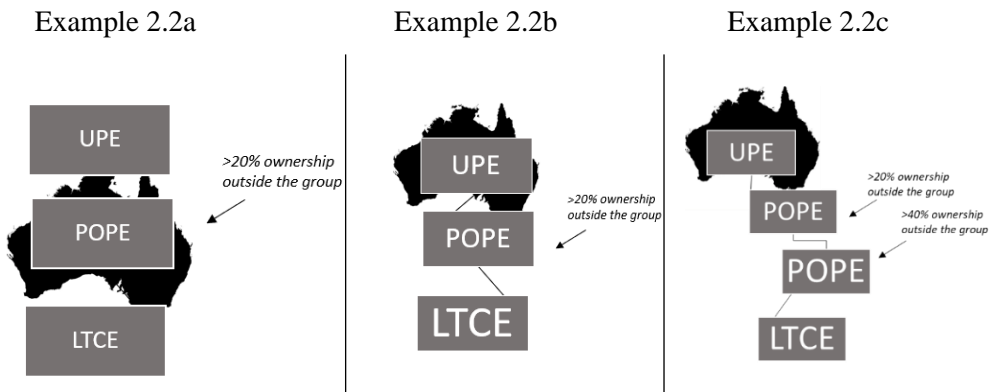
Example 2.2a

UPE

>20% ownership outside the group

POPE

LTCE

Example 2.2b

UPE

>20% ownership outside the group

POPE

LTCE

Example 2.2c

UPE

>20% ownership outside the group

POPE

>40% ownership outside the group

POPE

LTCE